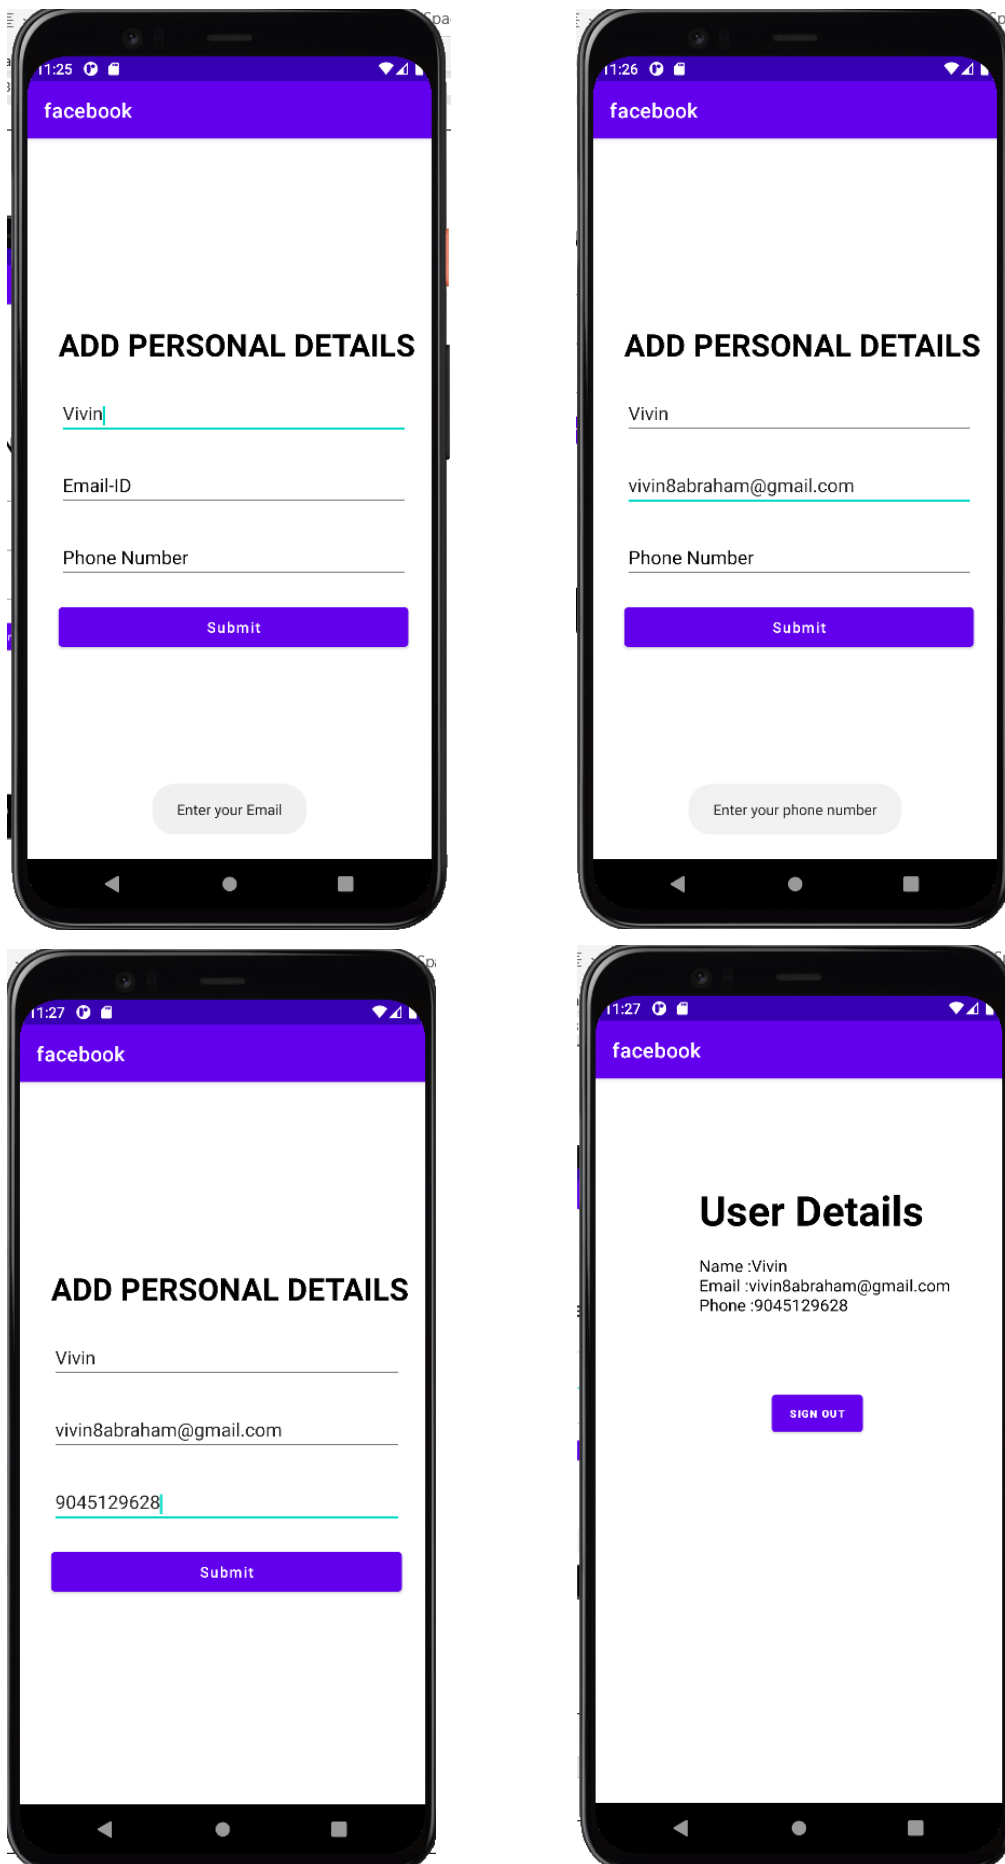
11:25

facebook

ADD PERSONAL DETAILS

Vivin

Email-ID

Phone Number

Submit

Enter your Email

11:26

facebook

ADD PERSONAL DETAILS

Vivin

vivin8abraham@gmail.com

Phone Number

Submit

Enter your phone number

11:27

facebook

ADD PERSONAL DETAILS

Vivin

vivin8abraham@gmail.com

9045129628

Submit

11:27

facebook

User Details

Name :Vivin
Email :vivin8abraham@gmail.com
Phone :9045129628

SIGN OUT